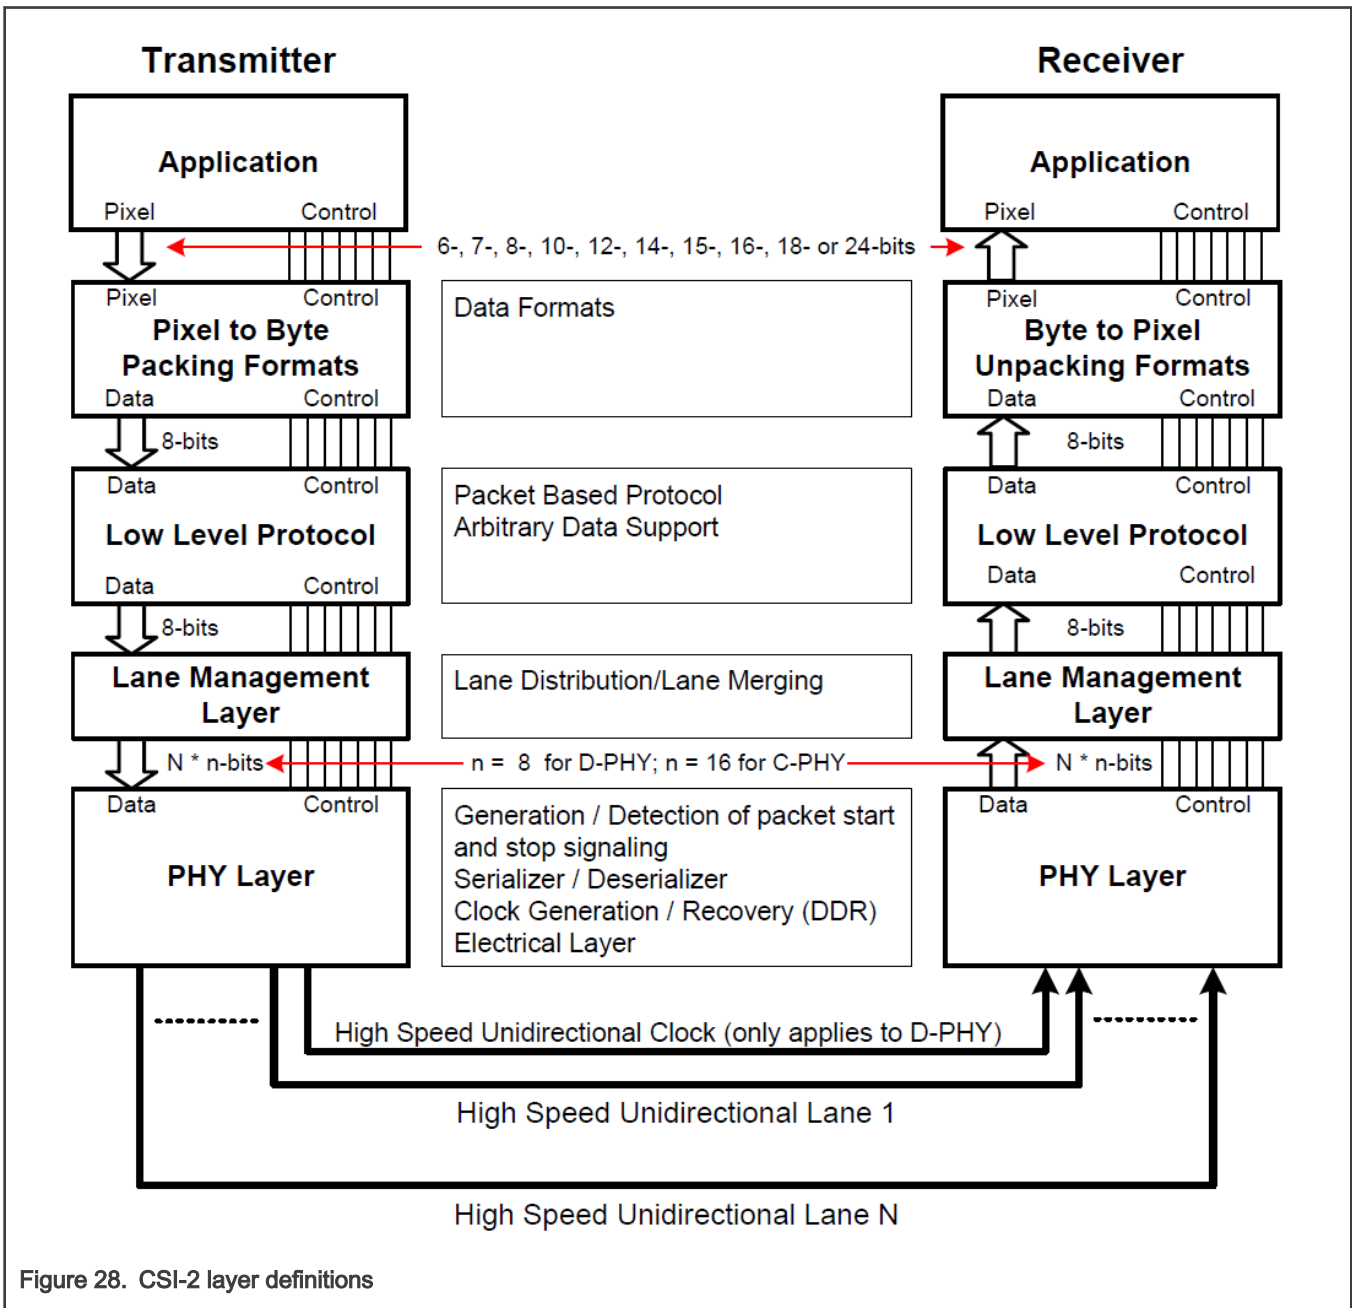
Transmitter

Receiver

Application
Pixel Control

Application
Pixel Control

6-, 7-, 8-, 10-, 12-, 14-, 15-, 16-, 18- or 24-bits

Pixel Control
Pixel to Byte Packing Formats
Data Control

Data Formats

Pixel Control
Byte to Pixel Unpacking Formats
Data Control

8-bits

8-bits

Data Control
Low Level Protocol
Data Control

Packet Based Protocol
Arbitrary Data Support

Data Control
Low Level Protocol
Data Control

8-bits

8-bits

Lane Management Layer

Lane Distribution/Lane Merging

Lane Management Layer

N * n-bits

n = 8 for D-PHY; n = 16 for C-PHY

N * n-bits

Data Control
PHY Layer

Generation / Detection of packet start and stop signaling
Serializer / Deserializer
Clock Generation / Recovery (DDR)
Electrical Layer

Data Control
PHY Layer

High Speed Unidirectional Clock (only applies to D-PHY)

High Speed Unidirectional Lane 1

High Speed Unidirectional Lane N

Figure 28. CSI-2 layer definitions